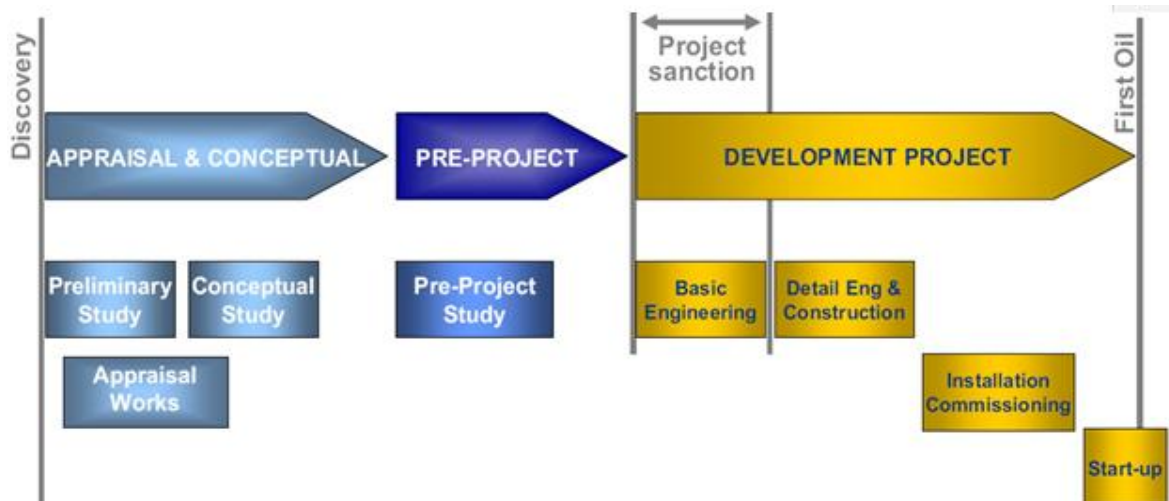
Discovery

Project sanction

First Oil

APPRAISAL & CONCEPTUAL

PRE-PROJECT

DEVELOPMENT PROJECT

Preliminary Study

Conceptual Study

Appraisal Works

Pre-Project Study

Basic Engineering

Detail Eng & Construction

Installation Commissioning

Start-up